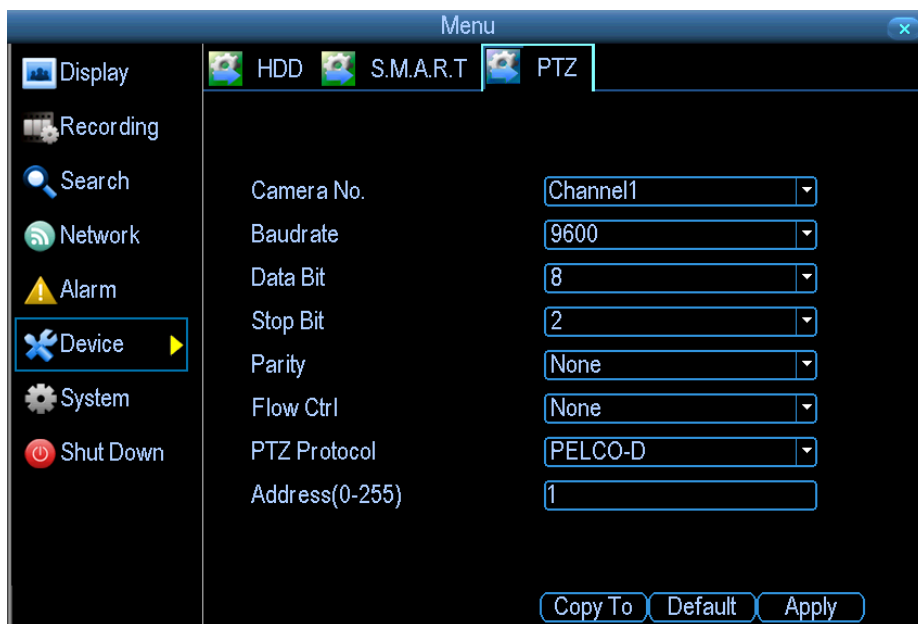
Menu

Display
Recording
Search
Network
Alarm
Device
System
Shut Down

HDD S.M.A.R.T PTZ

| | |
|---|---|
| Camera No. | Channel1 |
| Baudrate | 9600 |
| Data Bit | 8 |
| Stop Bit | 2 |
| Parity | None |
| Flow Ctrl | None |
| PTZ Protocol | PELCO-D |
| Address(0-255) | 1 |

Copy To Default Apply